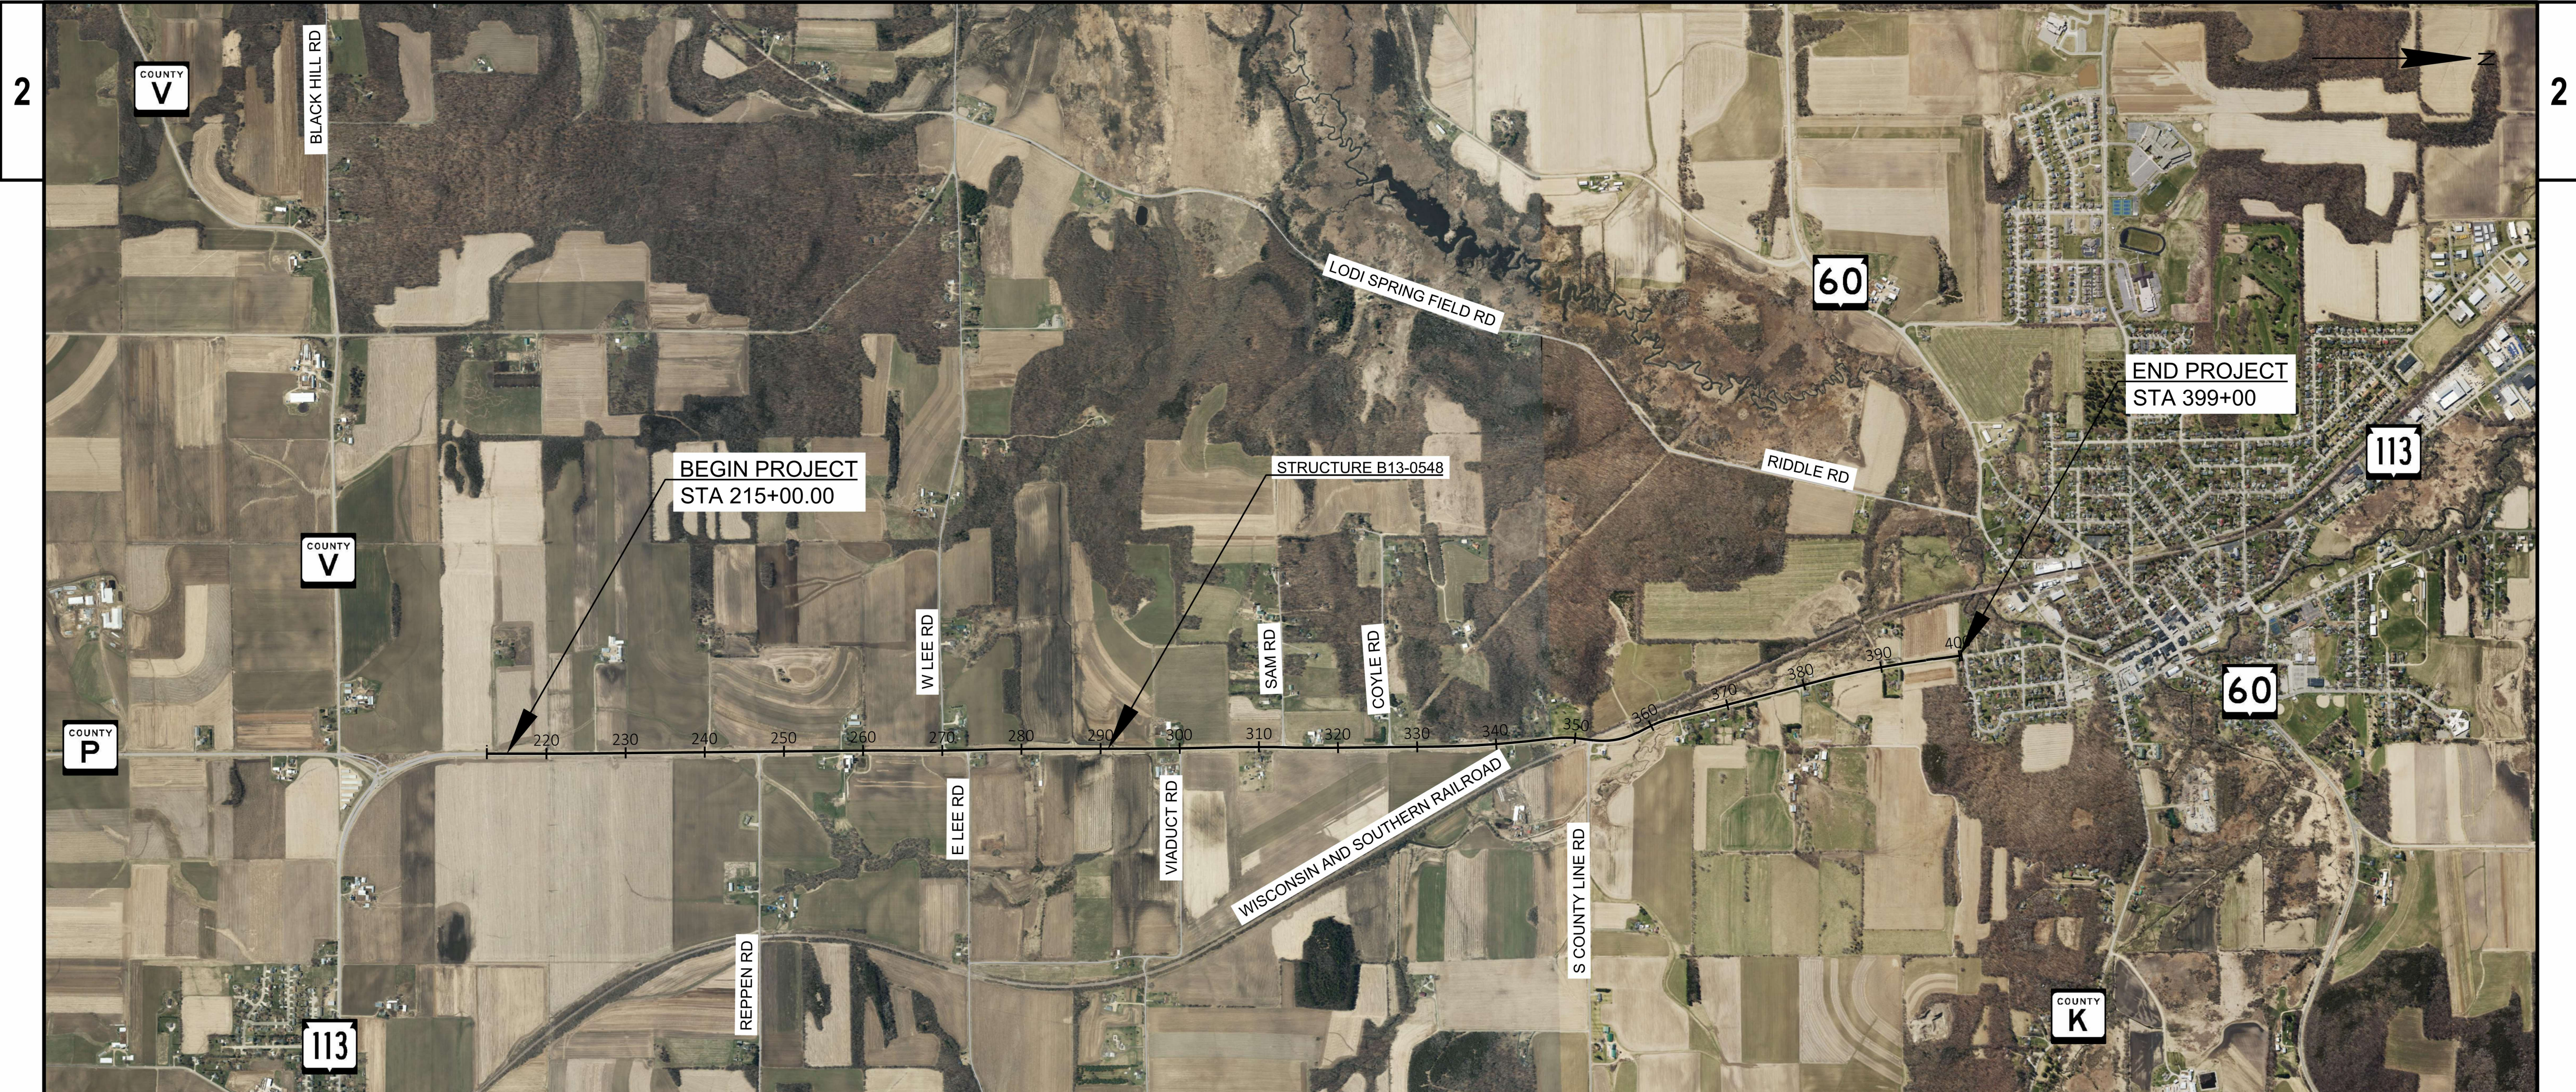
2

2

N

COUNTY
V

BLACK HILL RD

LODI SPRING FIELD RD

60

END PROJECT
STA 399+00

113

RIDDLE RD

BEGIN PROJECT
STA 215+00.00

STRUCTURE B13-0548

COUNTY
V

W LEE RD

SAM RD

COYLE RD

390

400

380

370

360

350

COUNTY
P

220

230

240

250

260

270

280

290

300

310

320

330

340

60

E LEE RD

VIADUCT RD

WISCONSIN AND SOUTHERN RAILROAD

S COUNTY LINE RD

REPPEN RD

113

COUNTY
K